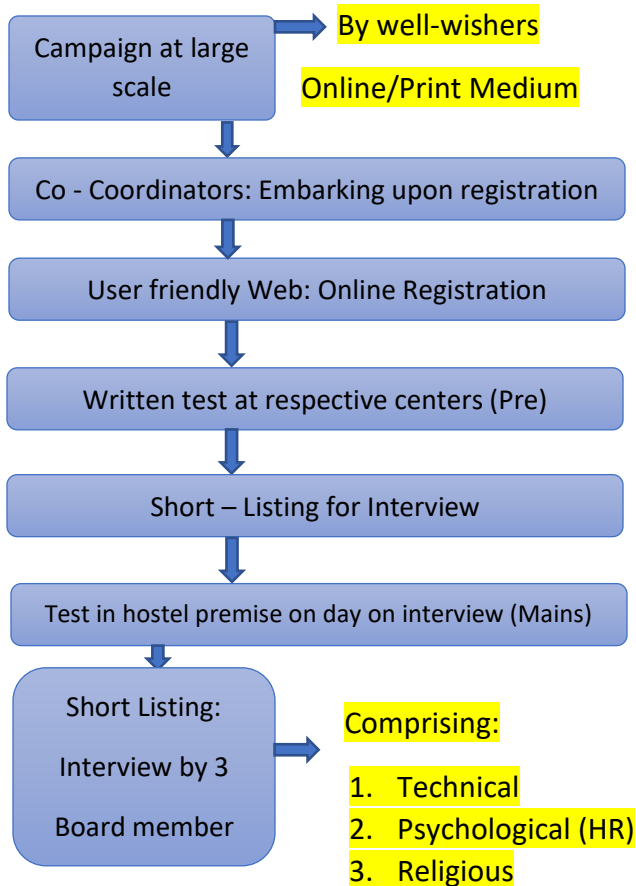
Campaign at large scale

By well-wishers

Online/Print Medium

Co - Coordinators: Embarking upon registration

User friendly Web: Online Registration

Written test at respective centers (Pre)

Short – Listing for Interview

Test in hostel premise on day on interview (Mains)

Short Listing:

Interview by 3

Board member

Comprising:

1. Technical
2. Psychological (HR)
3. Religious